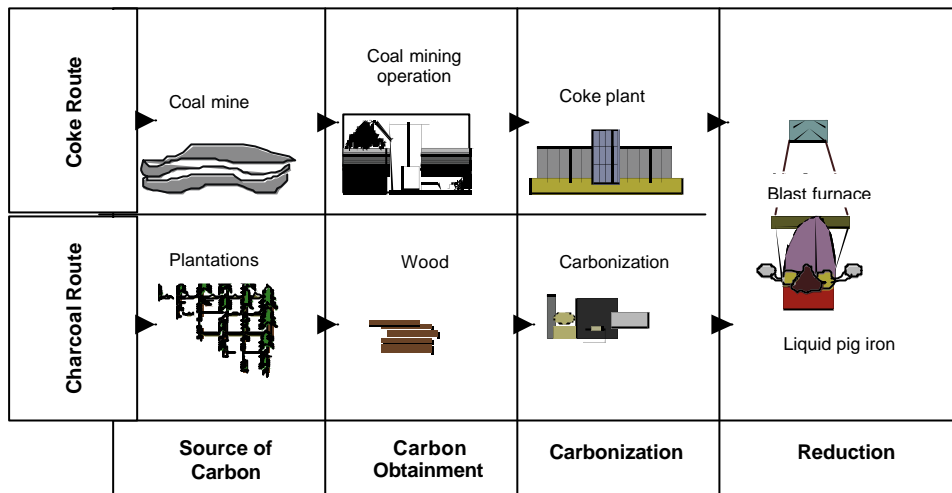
Coke Route

Coal mine

Coal mining operation

Coke plant

Blast furnace

Charcoal Route

Plantations

Wood

Carbonization

Liquid pig iron

Source of Carbon

Carbon Obtainment

Carbonization

Reduction